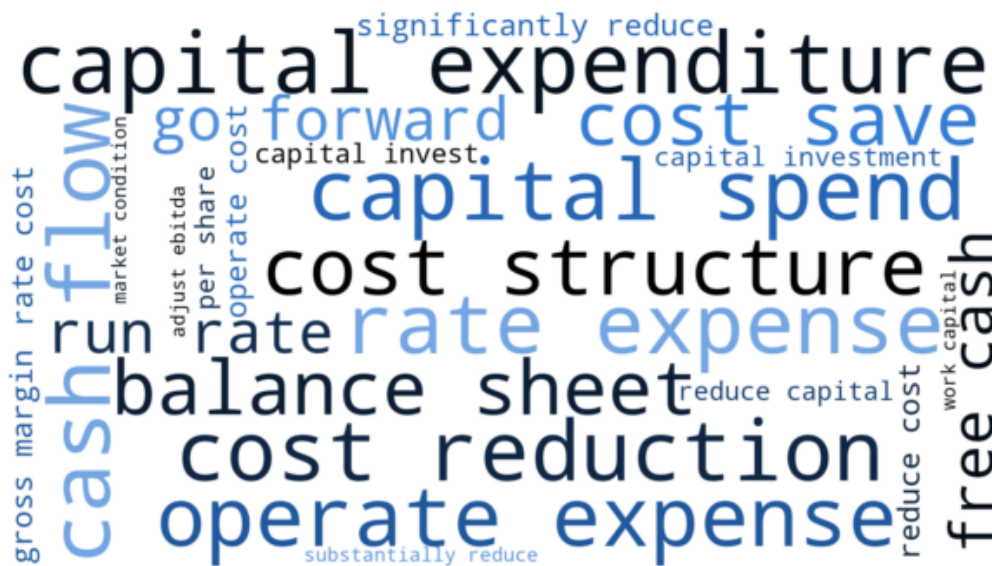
significantly reduce
capital expenditure
go forward
cost save
capital invest
capital investment
capital spend
cash flow
market condition
adjust ebitda
per share
operate cost
gross margin rate cost
cost structure
run rate
rate expense
free cash
balance sheet
reduce capital
work capital
reduce cost
cost reduction
operate expense
substantially reduce